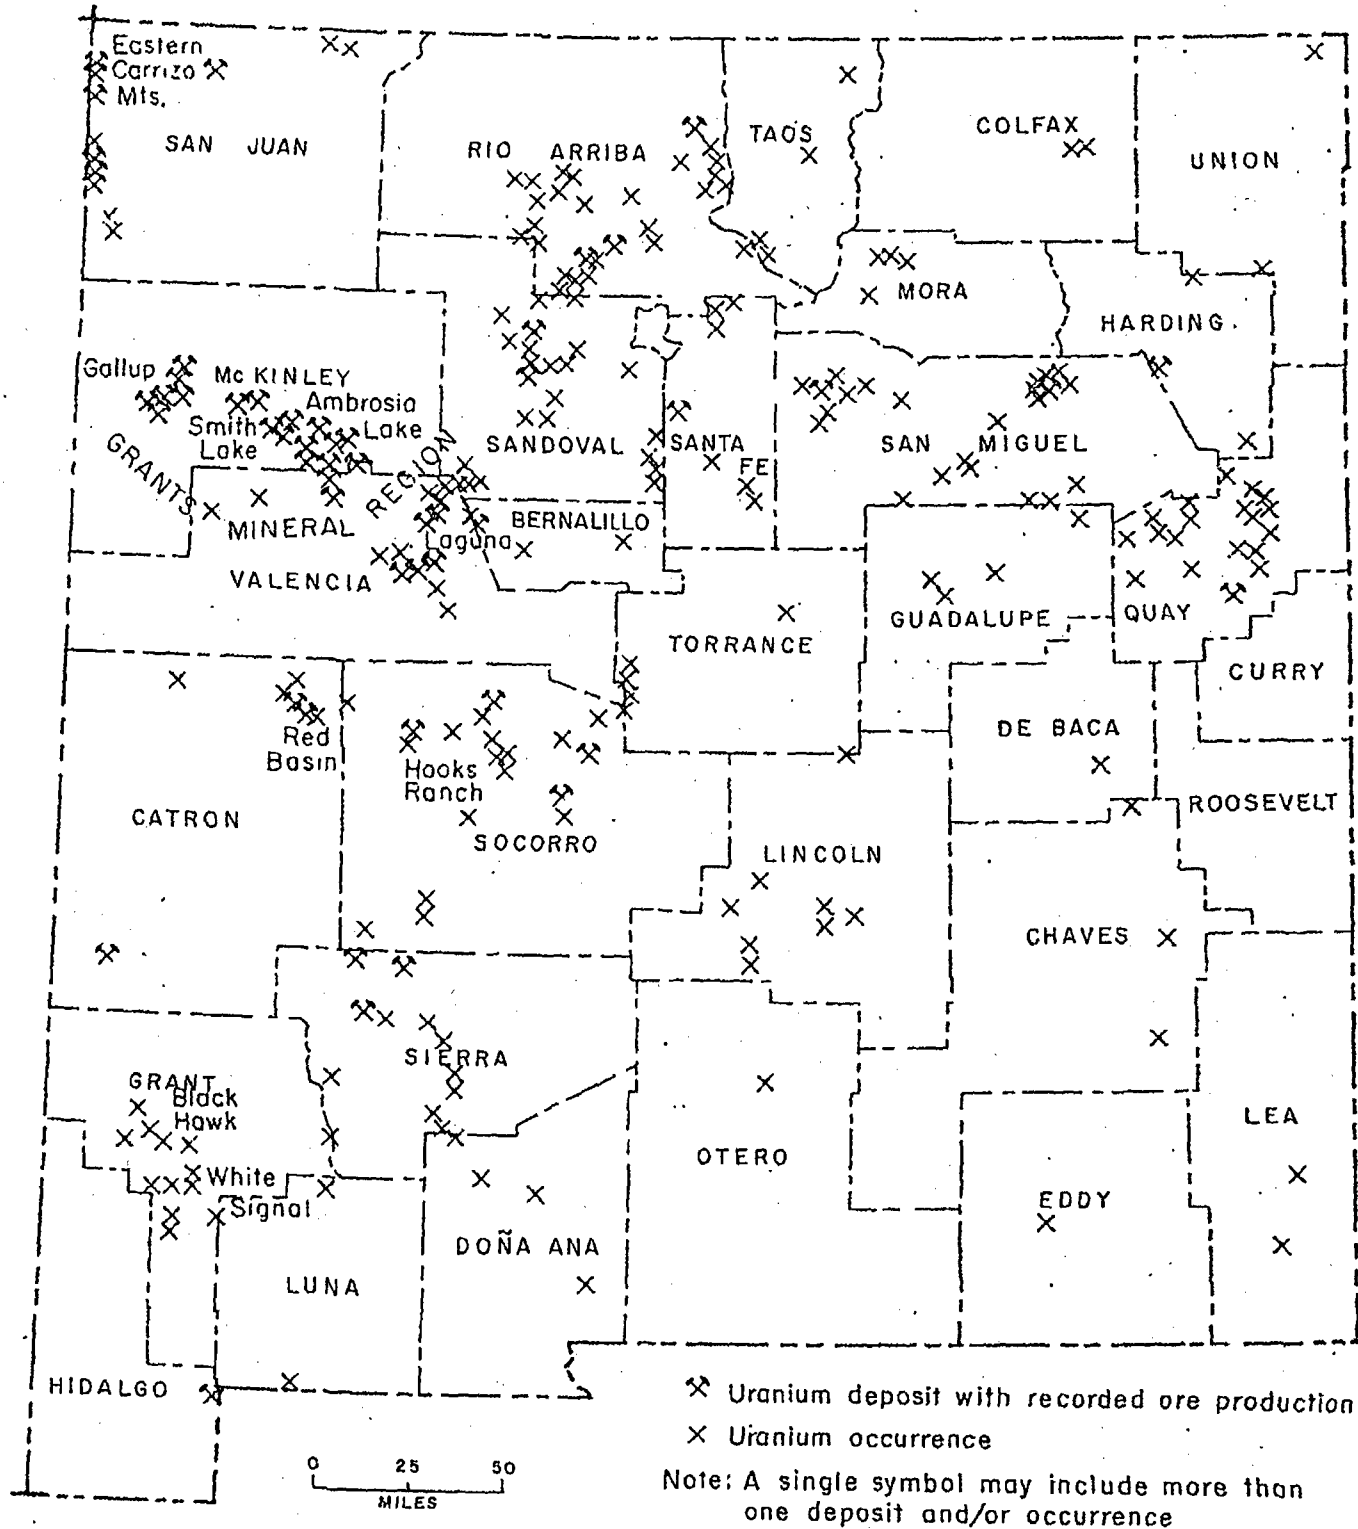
Eastern Carrizo Mts.

SAN JUAN

RIO ARRIBA

TAOS

COLFAX

UNION

MORA

HARDING

Gallup

Mc KINLEY

Ambrosia Lake

Smith Lake

GRANTS MINERAL REGION

SANDOVAL

SANTA FE

SAN MIGUEL

BERNALILLO

Laguna

VALENCIA

TORRANCE

GUADALUPE

QUAY

CURRY

Red Basin

Hooks Ranch

DE BACA

ROOSEVELT

CATRON

SOCORRO

LINCOLN

CHAVES

SIERRA

GRANT

Black Hawk

White Signal

OTERO

LEA

EDDY

DOÑA ANA

LUNA

HIDALGO

0 25 50
MILES

Uranium deposit with recorded ore production

Uranium occurrence

Note: A single symbol may include more than one deposit and/or occurrence